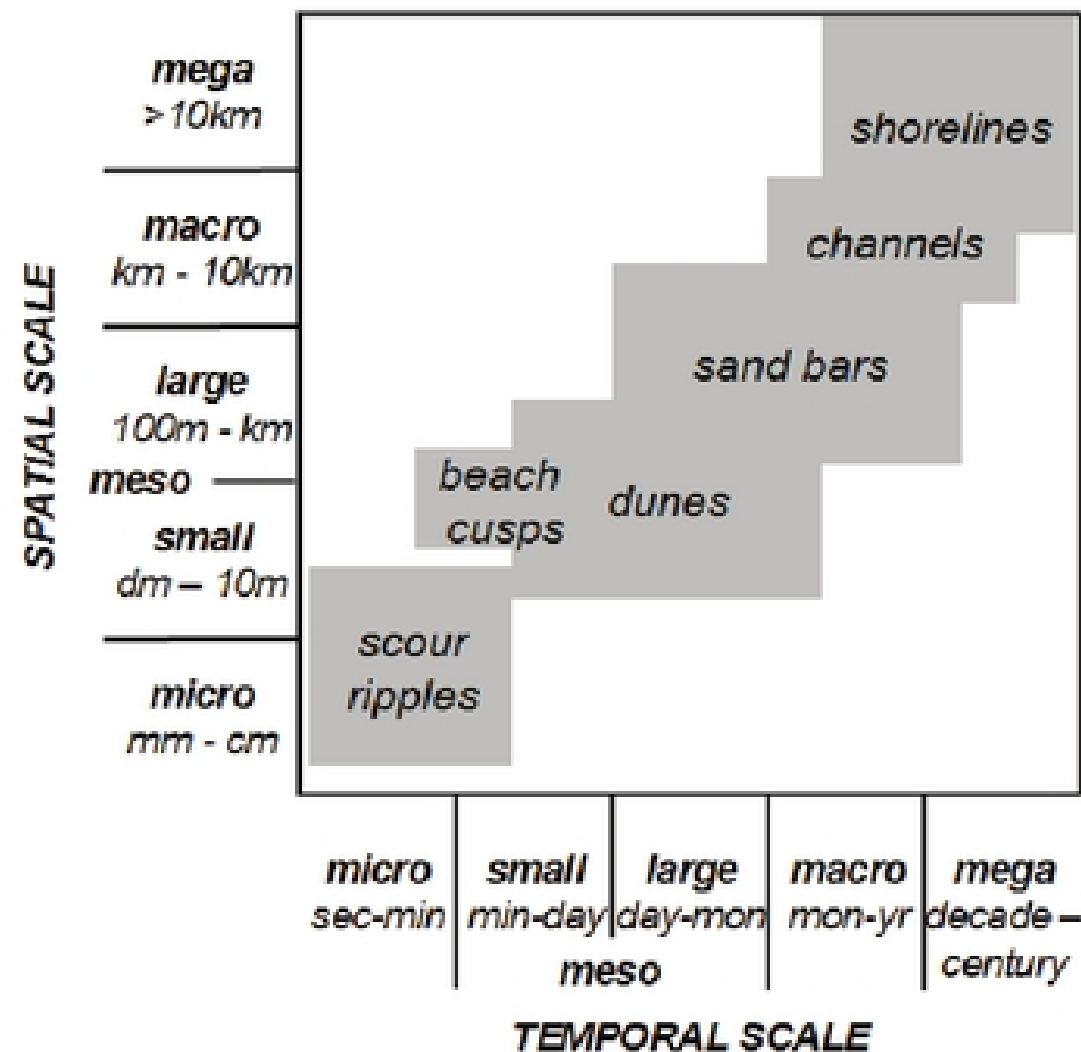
SPATIAL SCALE

mega
>10km

macro
km - 10km

large
100m - km

meso

small
dm – 10m

micro
mm - cm

shorelines

channels

sand bars

beach cusps

dunes

scour ripples

micro
sec-min

small
min-day

large
day-mon

meso

macro
mon-yr

mega
decade – century

TEMPORAL SCALE